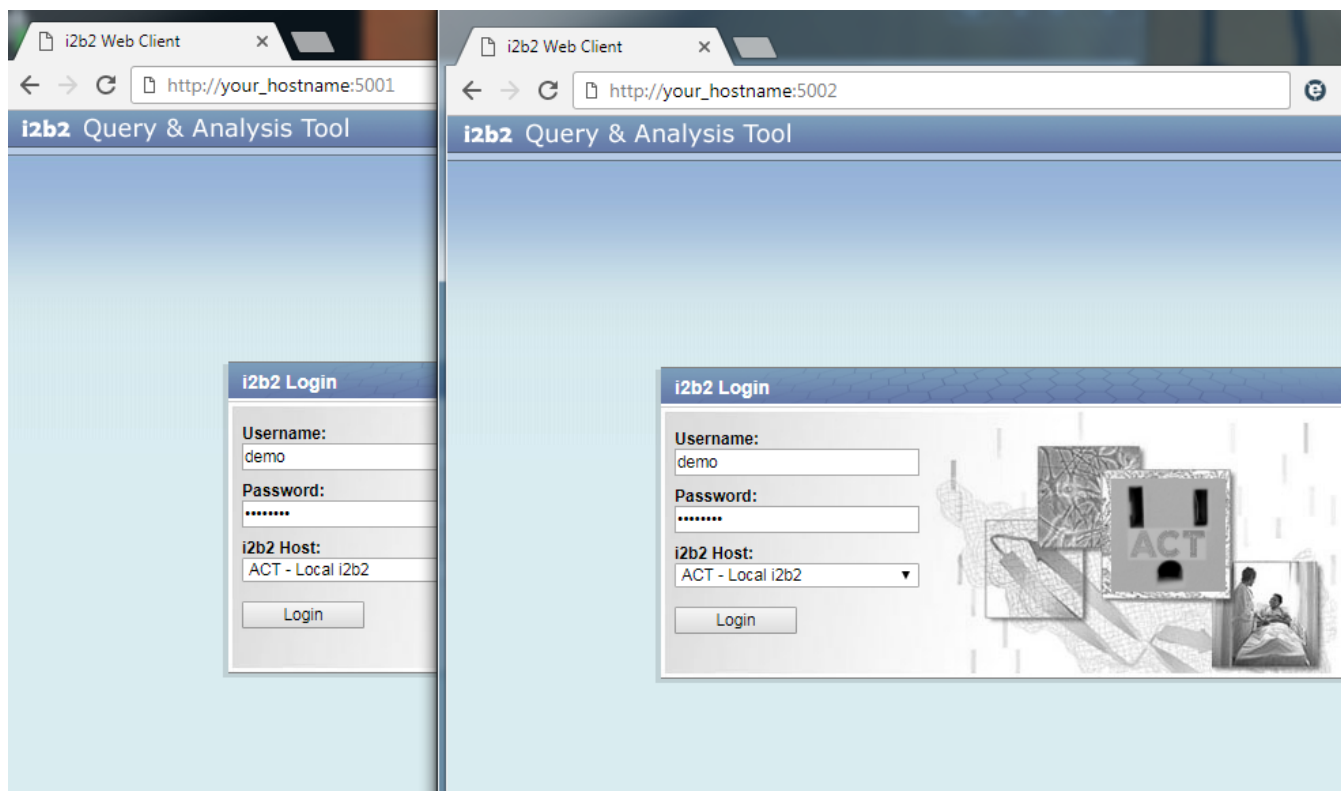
i2b2 Web Client ×

http://your_hostname:5001

i2b2 Query & Analysis Tool

i2b2 Login

Username:
demo

Password:
••••••••

i2b2 Host:
ACT - Local i2b2

Login

i2b2 Web Client ×

http://your_hostname:5002

i2b2 Query & Analysis Tool

i2b2 Login

Username:
demo

Password:
••••••••

i2b2 Host:
ACT - Local i2b2

Login

ACT